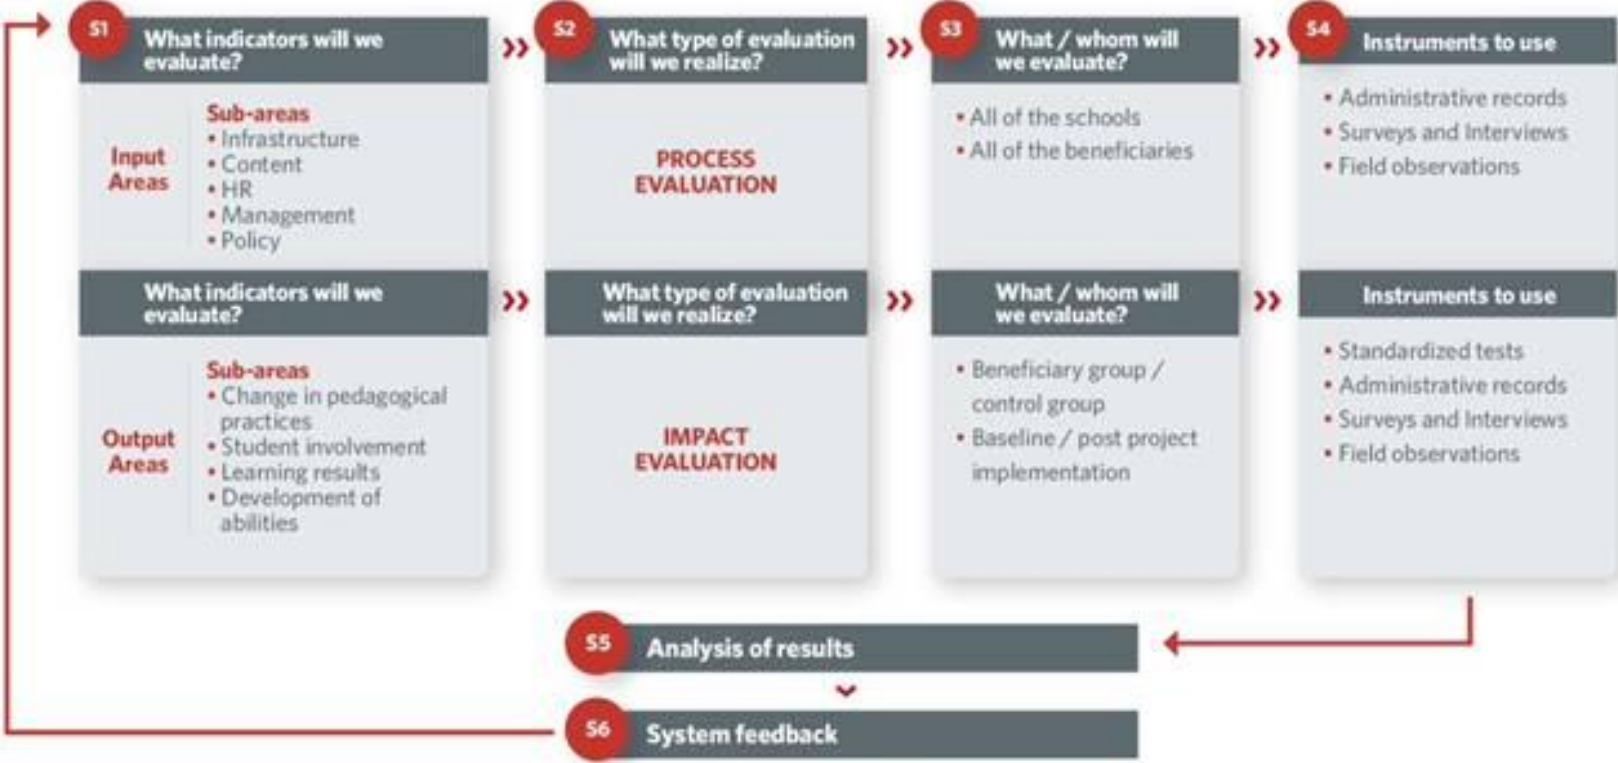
S1 What indicators will we evaluate?

Input Areas

Sub-areas
• Infrastructure
• Content
• HR
• Management
• Policy

What indicators will we evaluate?

Output Areas

Sub-areas
• Change in pedagogical practices
• Student involvement
• Learning results
• Development of abilities

S2 What type of evaluation will we realize?

PROCESS EVALUATION

What type of evaluation will we realize?

IMPACT EVALUATION

S3 What / whom will we evaluate?

• All of the schools
• All of the beneficiaries

What / whom will we evaluate?

• Beneficiary group / control group
• Baseline / post project implementation

S4 Instruments to use

• Administrative records
• Surveys and Interviews
• Field observations

Instruments to use

• Standardized tests
• Administrative records
• Surveys and Interviews
• Field observations

S5 Analysis of results

S6 System feedback